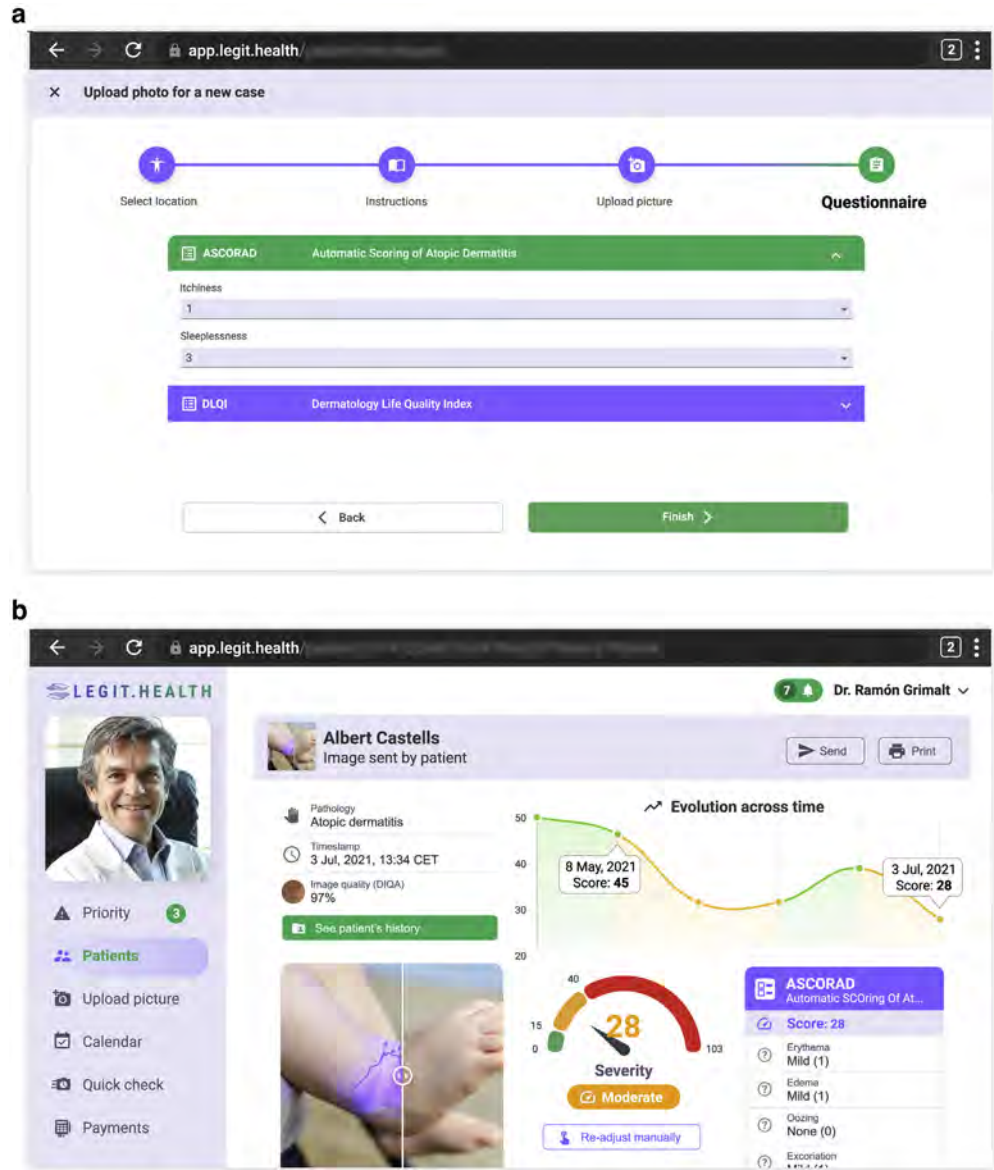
a

app.legit.health/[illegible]

2

× Upload photo for a new case

Select location

Instructions

Upload picture

Questionnaire

ASCORAD Automatic Scoring of Atopic Dermatitis

Itchiness

1

Sleeplessness

3

DLQI Dermatology Life Quality Index

Back

Finish

b

app.legit.health/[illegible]

2

LEGIT.HEALTH

7 Dr. Ramón Grimalt

Priority 3

Patients

Upload picture

Calendar

Quick check

Payments

Albert Castells
Image sent by patient

Send

Print

Pathology
Atopic dermatitis

Timestamp
3 Jul, 2021, 13:34 CET

Image quality (DIQA)
97%

See patient's history

Evolution across time

50

40

30

20

8 May, 2021
Score: 45

3 Jul, 2021
Score: 28

40

15

0

28

103

Severity

Moderate

Re-adjust manually

ASCORAD
Automatic SCOring Of At...

Score: 28

Erythema
Mild (1)

Edema
Mild (1)

Oozing
None (0)

Excoriation
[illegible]